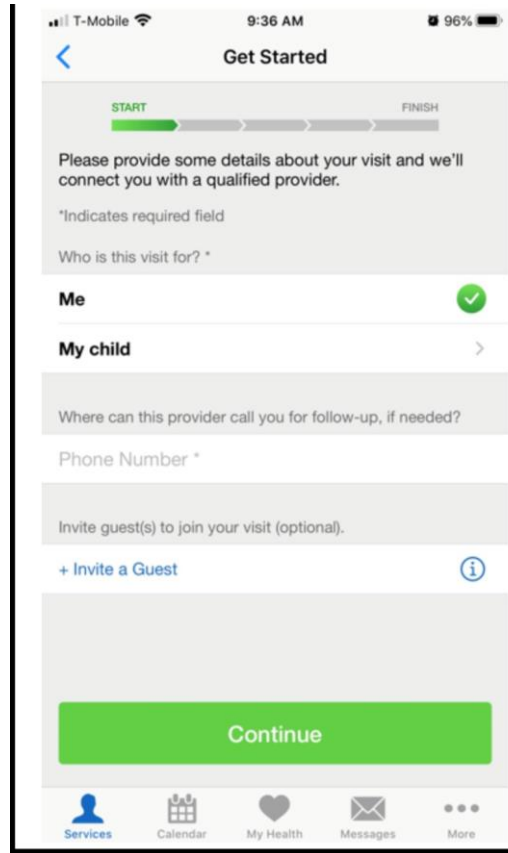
T-Mobile 9:36 AM 96%

Get Started

START FINISH

Please provide some details about your visit and we'll connect you with a qualified provider.

*Indicates required field

Who is this visit for? *

Me

My child

Where can this provider call you for follow-up, if needed?

Phone Number *

Invite guest(s) to join your visit (optional).

+ Invite a Guest

Continue

Services Calendar My Health Messages More